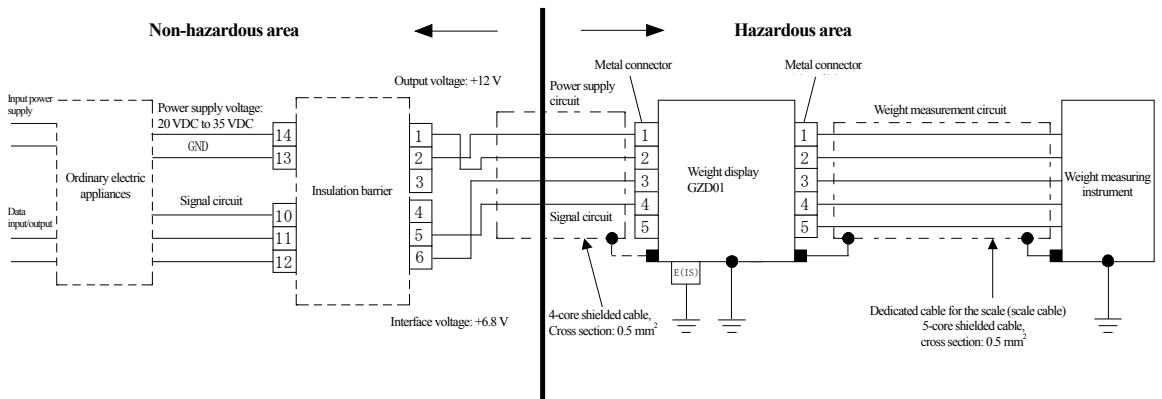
Non-hazardous area

Hazardous area

Input power supply

Data input/output

Ordinary electric appliances

Power supply voltage: 20 VDC to 35 VDC

GND

Signal circuit

14
13
10
11
12

Insulation barrier

Output voltage: +12 V

1
2
3
4
5
6

Interface voltage: +6.8 V

Power supply circuit

Signal circuit

Metal connector

1
2
3
4
5

Weight display GZD01

E(IS)

4-core shielded cable, Cross section: 0.5 mm$^2$

Metal connector

1
2
3
4
5

Weight measurement circuit

Weight measuring instrument

Dedicated cable for the scale (scale cable) 5-core shielded cable, cross section: 0.5 mm$^2$